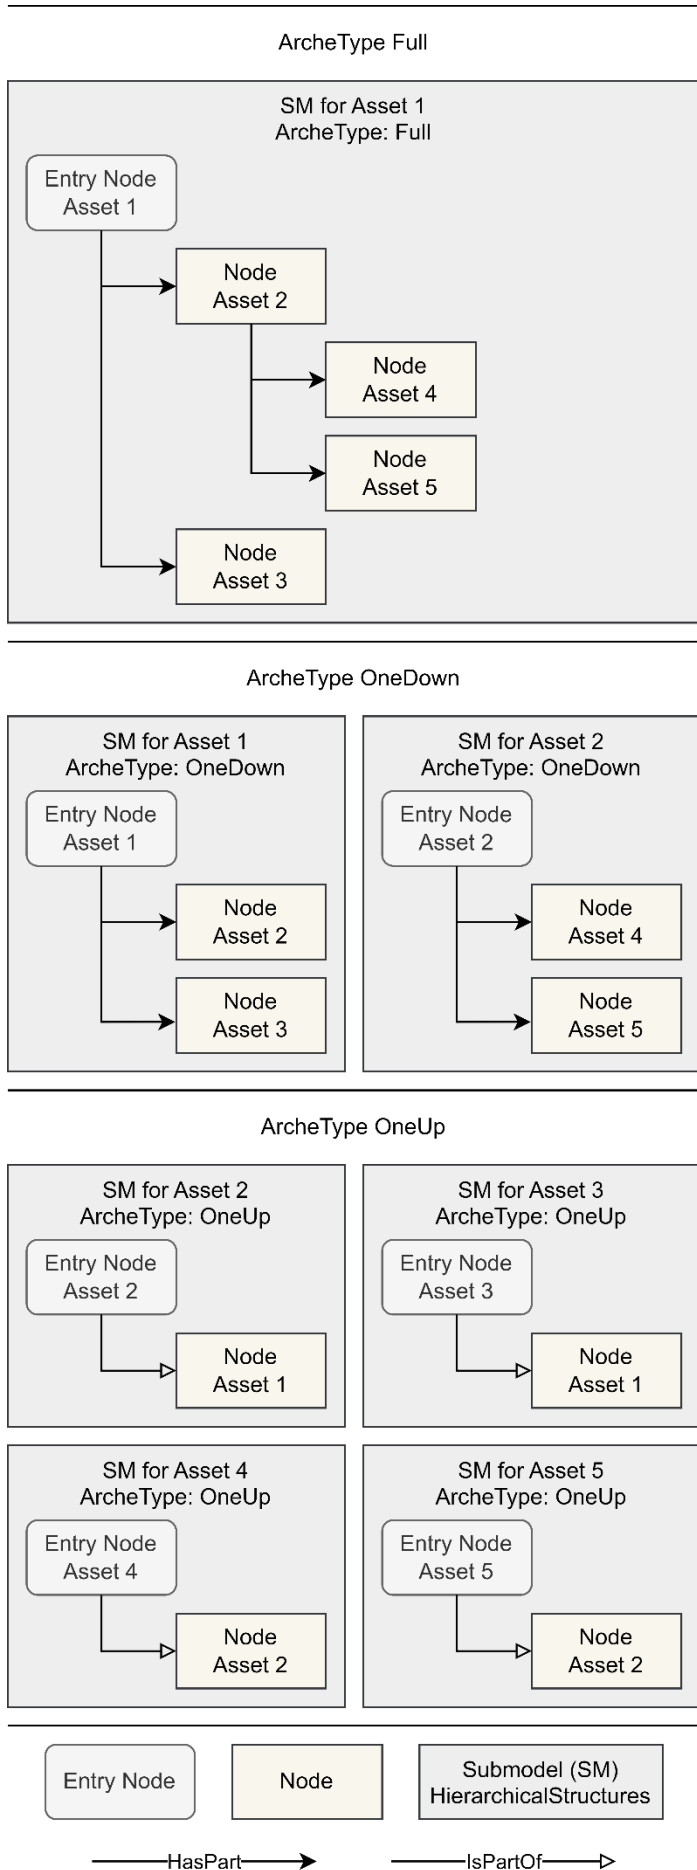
ArcheType Full

SM for Asset 1
ArcheType: Full

Entry Node
Asset 1

Node
Asset 2

Node
Asset 4

Node
Asset 5

Node
Asset 3

ArcheType OneDown

SM for Asset 1
ArcheType: OneDown

Entry Node
Asset 1

Node
Asset 2

Node
Asset 3

SM for Asset 2
ArcheType: OneDown

Entry Node
Asset 2

Node
Asset 4

Node
Asset 5

ArcheType OneUp

SM for Asset 2
ArcheType: OneUp

Entry Node
Asset 2

Node
Asset 1

SM for Asset 3
ArcheType: OneUp

Entry Node
Asset 3

Node
Asset 1

SM for Asset 4
ArcheType: OneUp

Entry Node
Asset 4

Node
Asset 2

SM for Asset 5
ArcheType: OneUp

Entry Node
Asset 5

Node
Asset 2

Entry Node

Node

Submodel (SM)
HierarchicalStructures

HasPart

IsPartOf